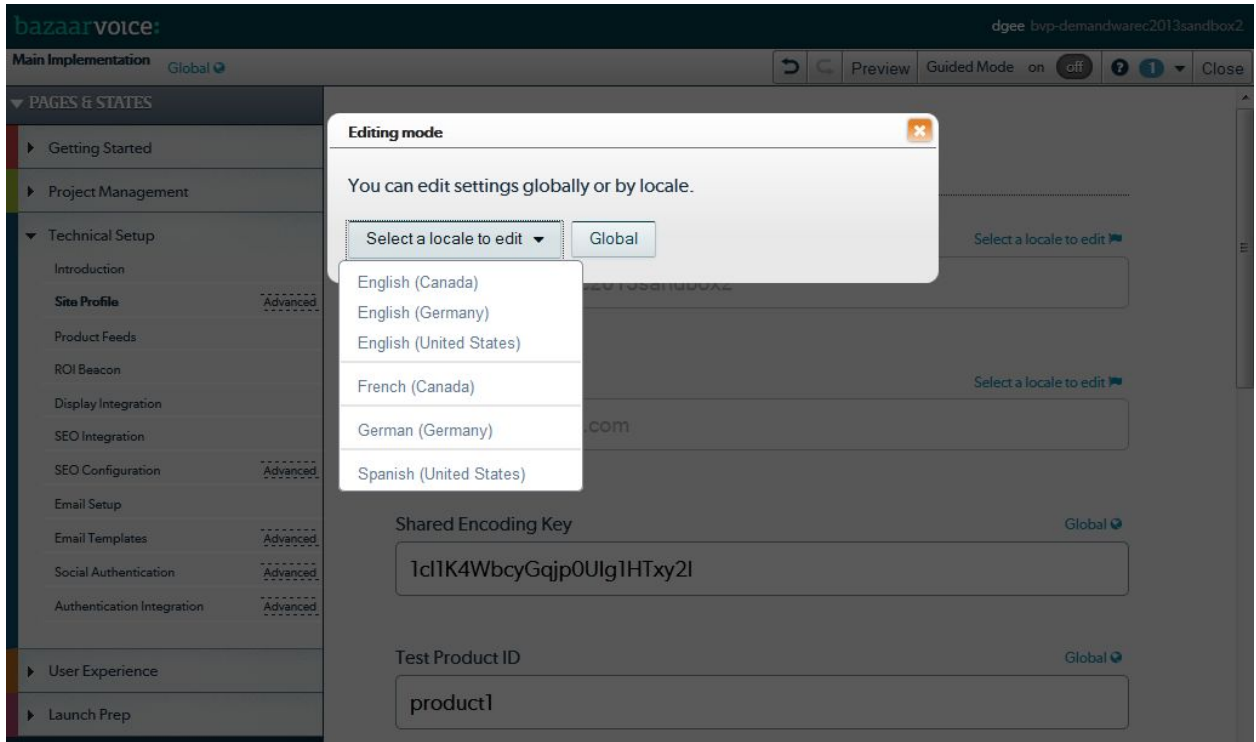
bazaarvoice:

dgee bvp-demandwarec2013sandbox2

Main Implementation Global

Preview Guided Mode on off 1 Close

PAGES & STATES

Getting Started

Project Management

Technical Setup

Introduction

Site Profile Advanced

Product Feeds

ROI Beacon

Display Integration

SEO Integration

SEO Configuration Advanced

Email Setup

Email Templates Advanced

Social Authentication Advanced

Authentication Integration Advanced

User Experience

Launch Prep

Editing mode

You can edit settings globally or by locale.

Select a locale to edit

Global

English (Canada)

English (Germany)

English (United States)

French (Canada)

German (Germany)

Spanish (United States)

Select a locale to edit

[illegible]2013sandbox2

Select a locale to edit

.com

Shared Encoding Key

Global

1cl1K4WbcyGqjp0Ulg1HTxy2l

Test Product ID

Global

product1